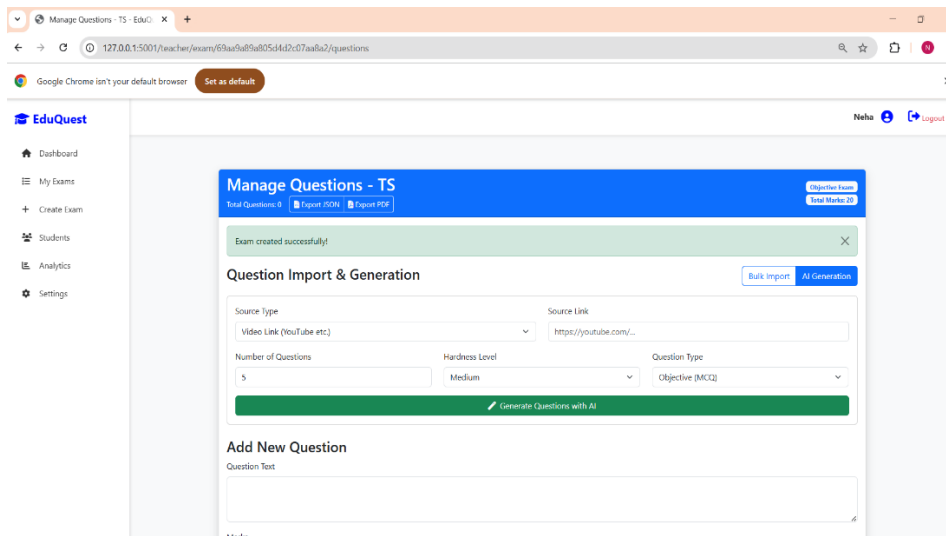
Manage Questions - TS - EduQ ×
+
127.0.0.1:5001/teacher/exam/69aa9a89a805d4d2c07aa8a2/questions
Google Chrome isn't your default browser
Set as default
EduQuest
Dashboard
My Exams
Create Exam
Students
Analytics
Settings
Neha
Logout
Manage Questions - TS
Total Questions: 0
Export JSON
Export PDF
Objective Exam
Total Marks: 20
Exam created successfully!
Question Import & Generation
Bulk Import
AI Generation
Source Type
Video Link (YouTube etc.)
Source Link
https://youtube.com/...
Number of Questions
5
Hardness Level
Medium
Question Type
Objective (MCQ)
Generate Questions with AI
Add New Question
Question Text